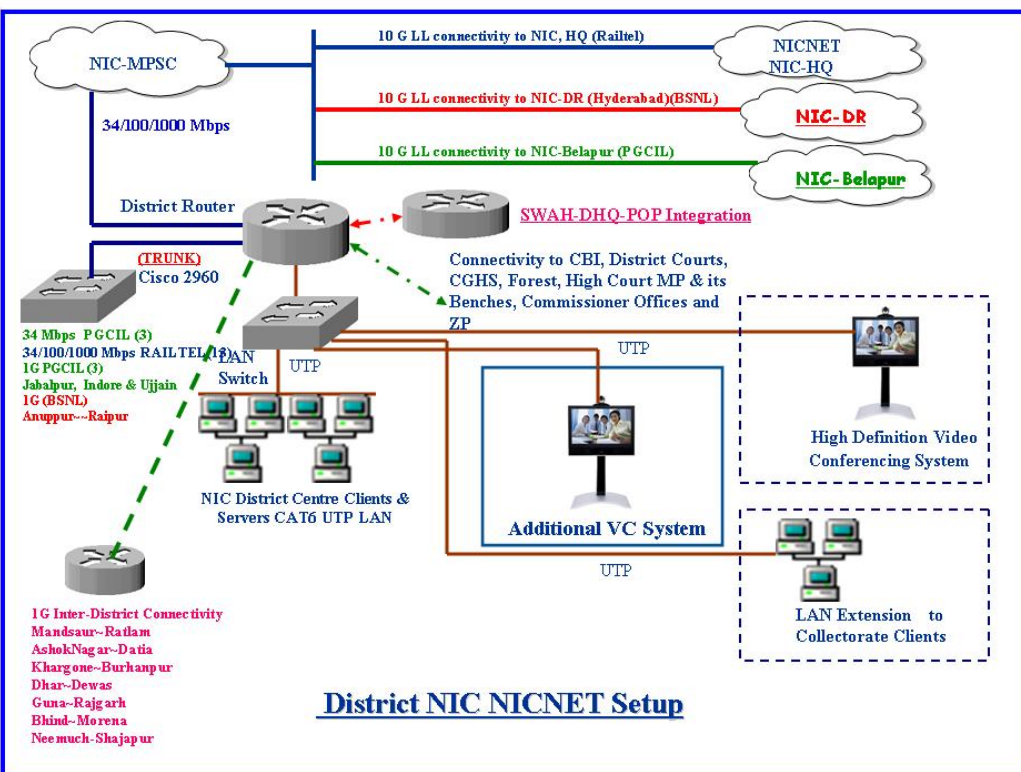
NIC-MPSC

10 G LL connectivity to NIC, HQ (Railtel)

NICNET
NIC-HQ

10 G LL connectivity to NIC-DR (Hyderabad)(BSNL)

NIC-DR

34/100/1000 Mbps

10 G LL connectivity to NIC-Belapur (PGCIL)

NIC-Belapur

District Router

SWAH-DHQ-POP Integration

(TRUNK)
Cisco 2960

Connectivity to CBI, District Courts, CGHS, Forest, High Court MP & its Benches, Commissioner Offices and ZP

34 Mbps PGCIL (3)
34/100/1000 Mbps RAILTEL (18)
1G PGCIL (3)
Jabalpur, Indore & Ujjain
1G (BSNL)
Anuppur---Raipur

LAN Switch

UTP

UTP

High Definition Video Conferencing System

NIC District Centre Clients & Servers CAT6 UTP LAN

Additional VC System

UTP

1G Inter-District Connectivity
Mandsaur--Ratlam
AshokNagar--Datia
Khargone--Burhanpur
Dhar--Dewas
Guna--Rajgarh
Bhind--Morena
Neemuch-Shajapur

LAN Extension to Collectorate Clients

District NIC NICNET Setup